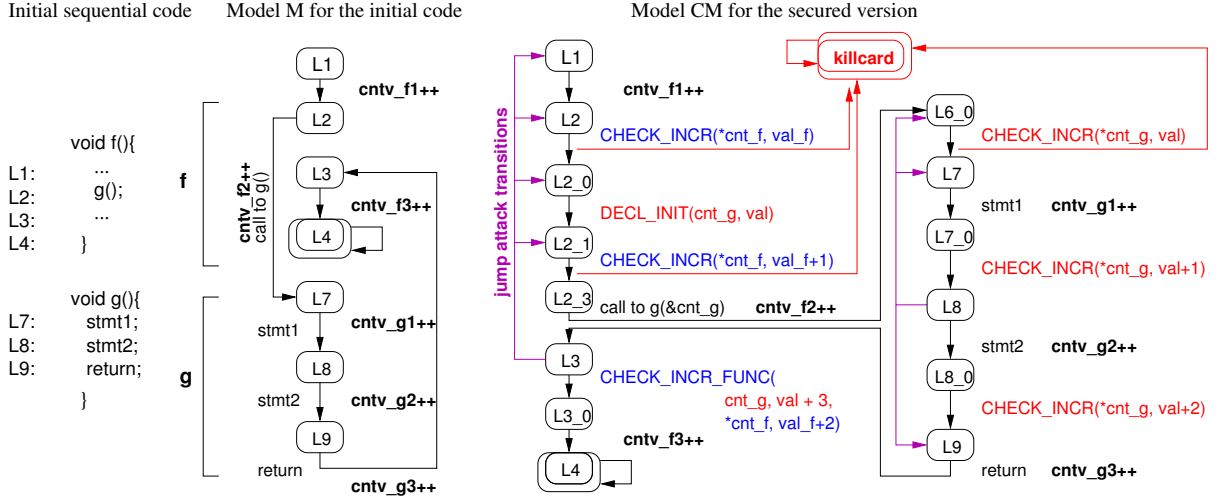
Initial sequential code

void f(){
L1: ...
L2: g();
L3: ...
L4: }

void g(){
L7: stmt1;
L8: stmt2;
L9: return;
}

Model M for the initial code

f

g

L1
cntv_f1++
L2
cntv_f2++
call to g()
L3
cntv_f3++
L4
L7
stmt1
cntv_g1++
L8
stmt2
cntv_g2++
L9
return
cntv_g3++

Model CM for the secured version

jump attack transitions

L1
cntv_f1++
L2
CHECK_INCR(*cnt_f, val_f)
L2_0
DECL_INIT(cnt_g, val)
L2_1
CHECK_INCR(*cnt_f, val_f+1)
L2_3
call to g(&cnt_g)
cntv_f2++
L3
CHECK_INCR_FUNC(
cnt_g, val + 3,
*cnt_f, val_f+2)
L3_0
cntv_f3++
L4

killcard

L6_0
CHECK_INCR(*cnt_g, val)
L7
stmt1
cntv_g1++
L7_0
CHECK_INCR(*cnt_g, val+1)
L8
stmt2
cntv_g2++
L8_0
CHECK_INCR(*cnt_g, val+2)
L9
return
cntv_g3++